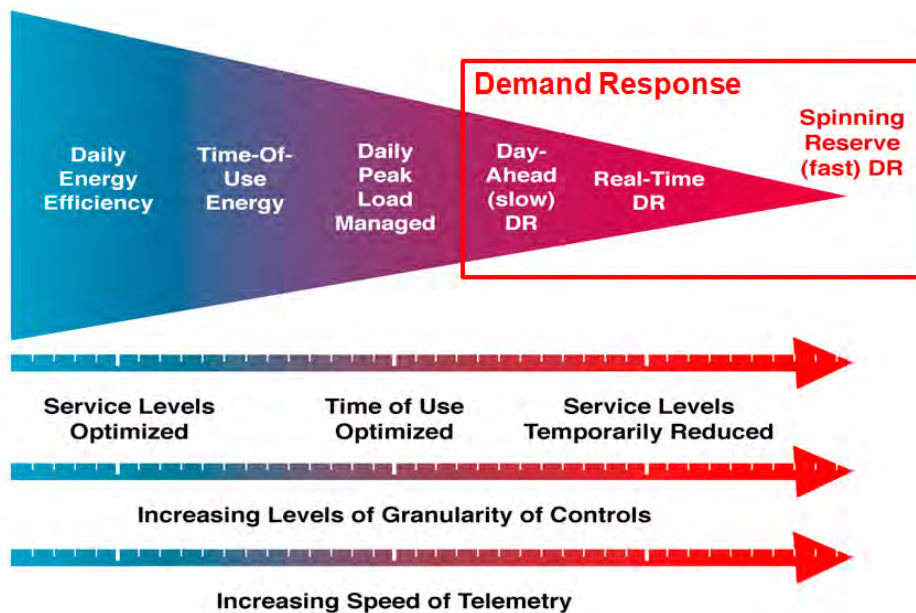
Demand Response

Daily Energy Efficiency

Time-Of-Use Energy

Daily Peak Load Managed

Day-Ahead (slow) DR

Real-Time DR

Spinning Reserve (fast) DR

Service Levels Optimized

Time of Use Optimized

Service Levels Temporarily Reduced

Increasing Levels of Granularity of Controls

Increasing Speed of Telemetry